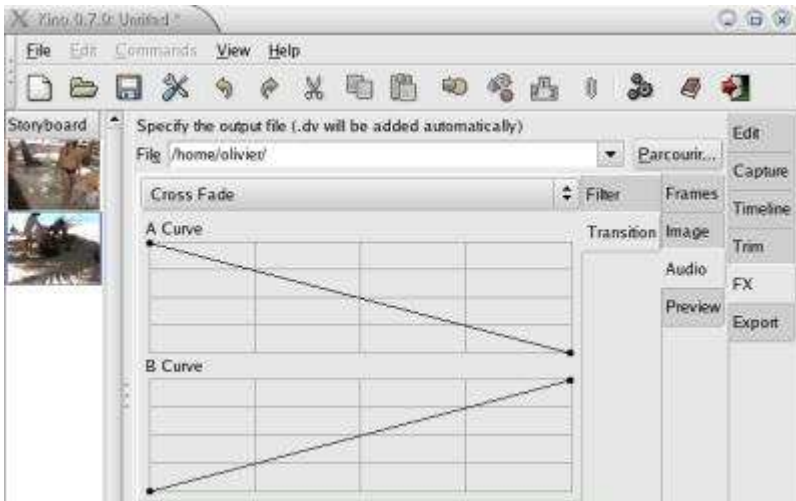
Kino 0.7.5: Untitled *

File Edit Commands View Help

Storyboard

Specify the output file (.dv will be added automatically)

File /home/olivier/

Parcourir...

Cross Fade

Filter

Transition

Frames

Image

Audio

Preview

Edit

Capture

Timeline

Trim

FX

Export

A Curve

B Curve